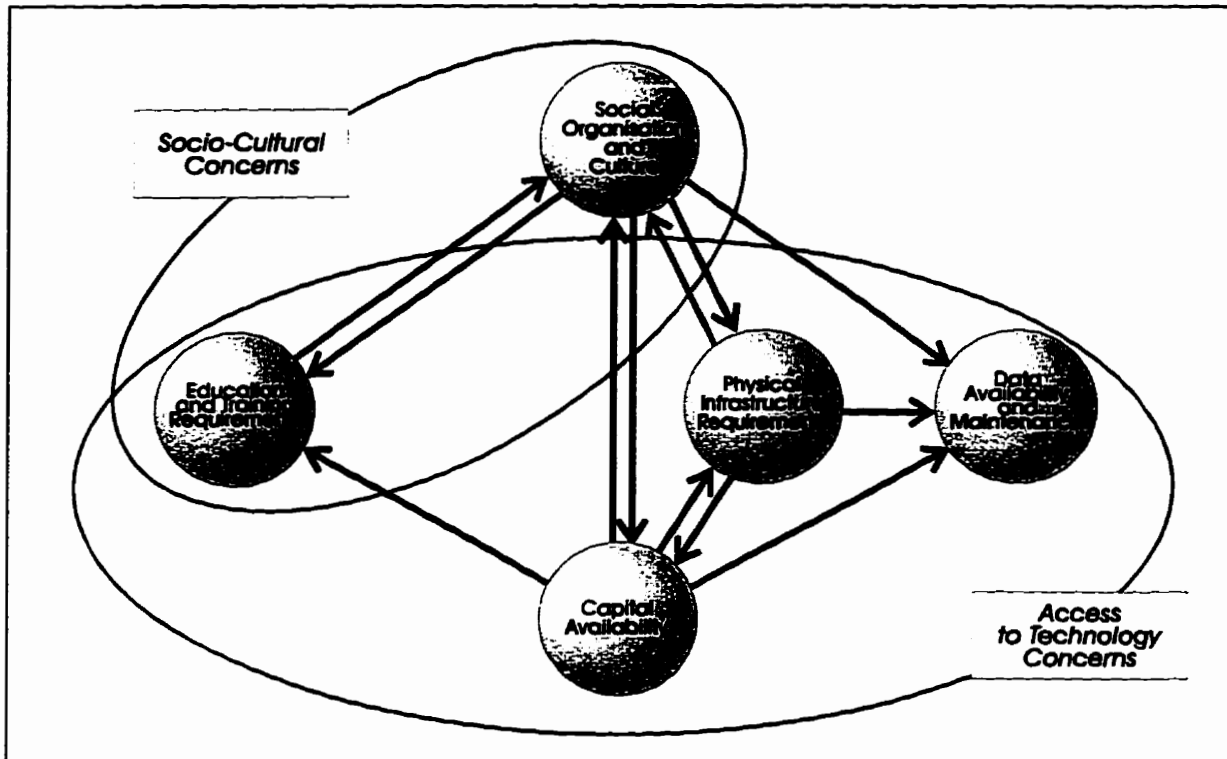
Socio-Cultural Concerns

Social Organisation and Culture

Education and Training Requirements

Physical Infrastructure Requirements

Data Availability and Maintenance

Capital Availability

Access to Technology Concerns